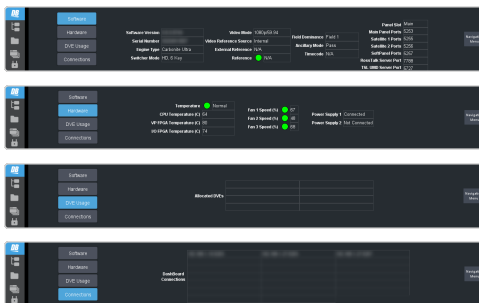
Software
Hardware
DVE Usage
Connections

Software Version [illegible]
Serial Number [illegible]
Engine Type Carbonite Ultra
Switcher Mode HD, 8 Key

Video Mode 1080p/59.94
Video Reference Source Internal
External Reference N/A
Reference N/A

Field Dominance Field 1
Ancillary Mode Pass
Timecode N/A

Panel Slot Main
Main Panel Ports 5253
Satellite 1 Ports 5255
Satellite 2 Ports 5256
SoftPanel Ports 5267
RossTalk Server Port 7788
TSL UMD Server Port 5727

Navigation Menu

Software
Hardware
DVE Usage
Connections

Temperature Normal
CPU Temperature (C) 64
VP FPGA Temperature (C) 68
IO FPGA Temperature (C) 74

Fan 1 Speed (%) 57
Fan 2 Speed (%) 66
Fan 3 Speed (%) 66

Power Supply 1 Connected
Power Supply 2 Not Connected

Navigation Menu

Software
Hardware
DVE Usage
Connections

Allocated DVEs

Navigation Menu

Software
Hardware
DVE Usage
Connections

Dashboard Connections

Navigation Menu